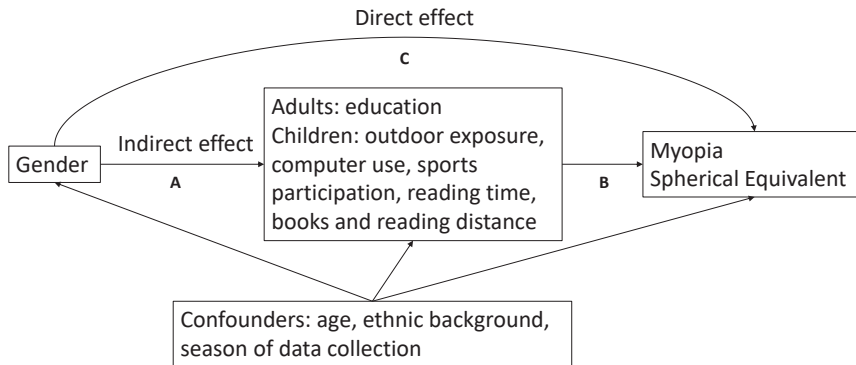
Direct effect

C

Gender

Indirect effect

A

Adults: education
Children: outdoor exposure, computer use, sports participation, reading time, books and reading distance

B

Myopia
Spherical Equivalent

Confounders: age, ethnic background, season of data collection